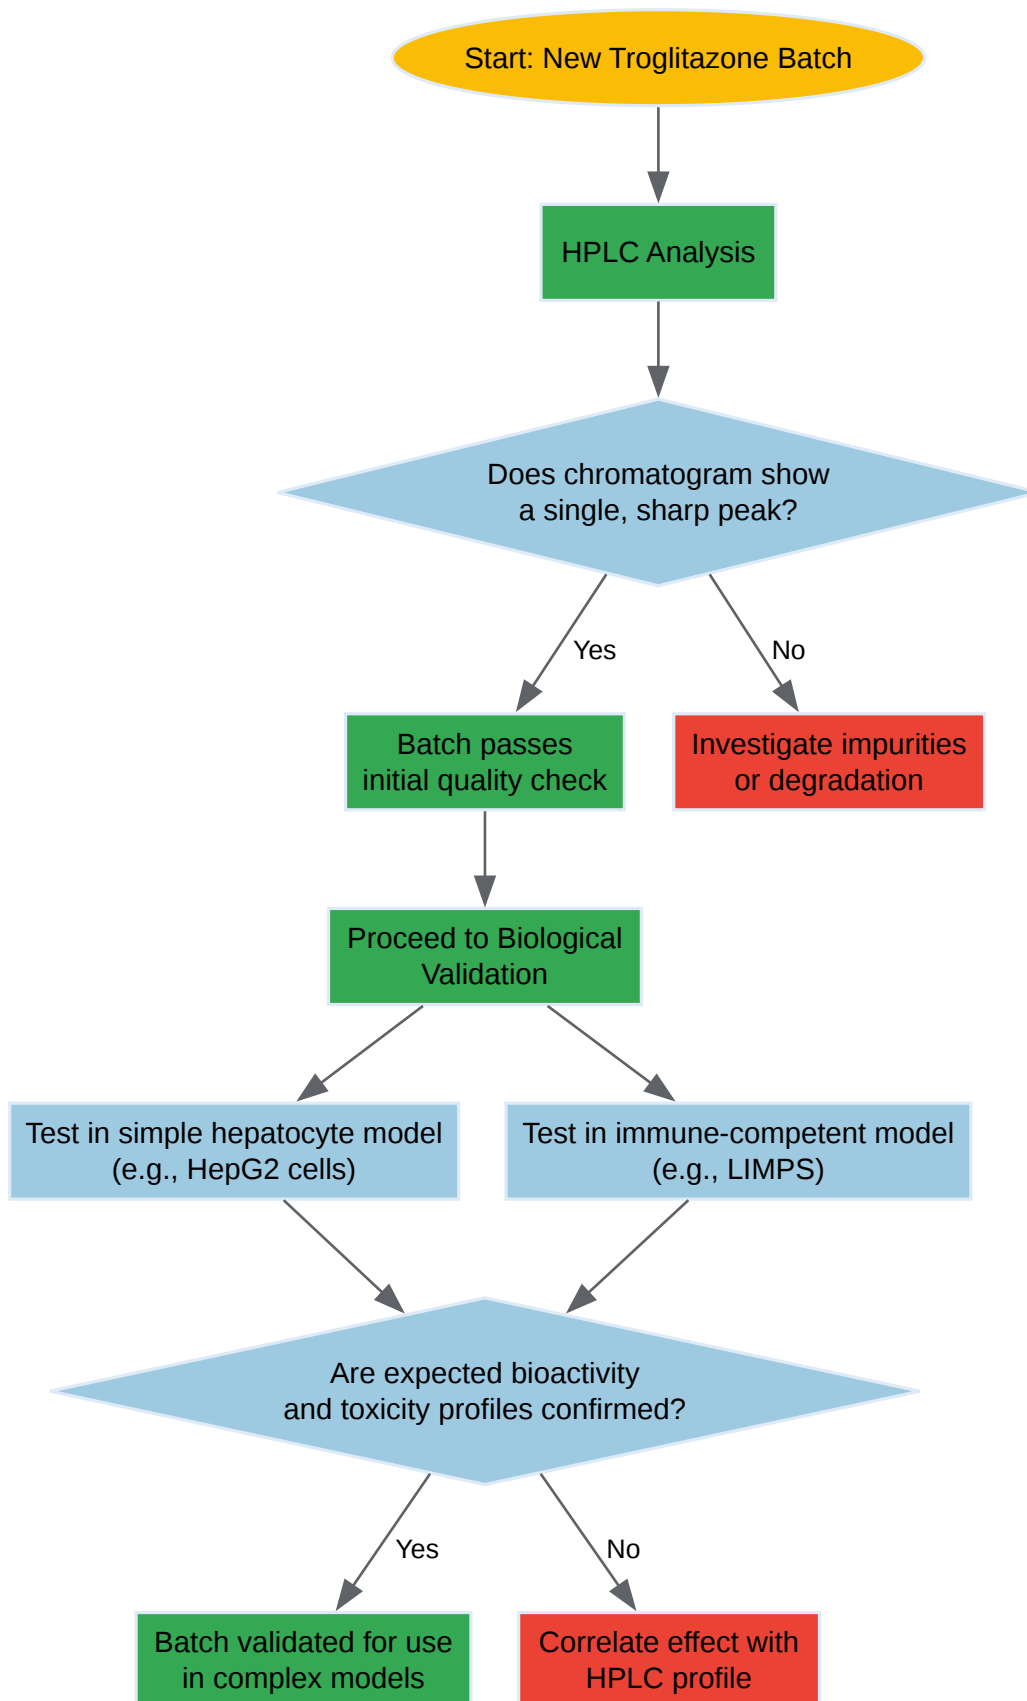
Start: New Troglitazone Batch

HPLC Analysis

Does chromatogram show a single, sharp peak?

Yes

No

Batch passes initial quality check

Investigate impurities or degradation

Proceed to Biological Validation

Test in simple hepatocyte model (e.g., HepG2 cells)

Test in immune-competent model (e.g., LIMPS)

Are expected bioactivity and toxicity profiles confirmed?

Yes

No

Batch validated for use in complex models

Correlate effect with HPLC profile